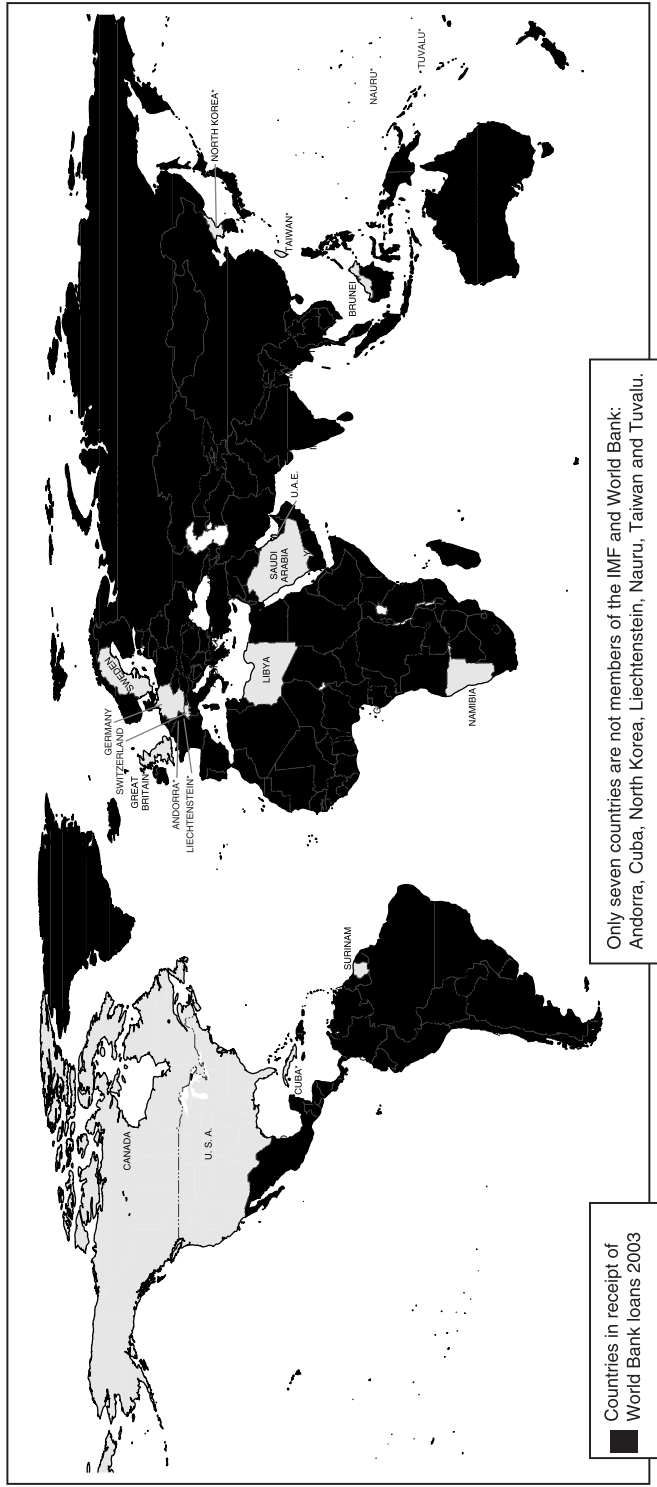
Countries in receipt of World Bank loans 2003

CANADA
U. S. A.
CUBA*
SURINAM
GREAT BRITAIN
ANDORRA*
LIECHTENSTEIN*
SWITZERLAND
GERMANY
SWEDEN
LIBYA
NAMIBIA
SAUDI ARABIA
U.A.E.
BRUNEI
TAIWAN*
NORTH KOREA*
NAURU*
TUVALU*

Only seven countries are not members of the IMF and World Bank: Andorra, Cuba, North Korea, Liechtenstein, Nauru, Taiwan and Tuvalu.